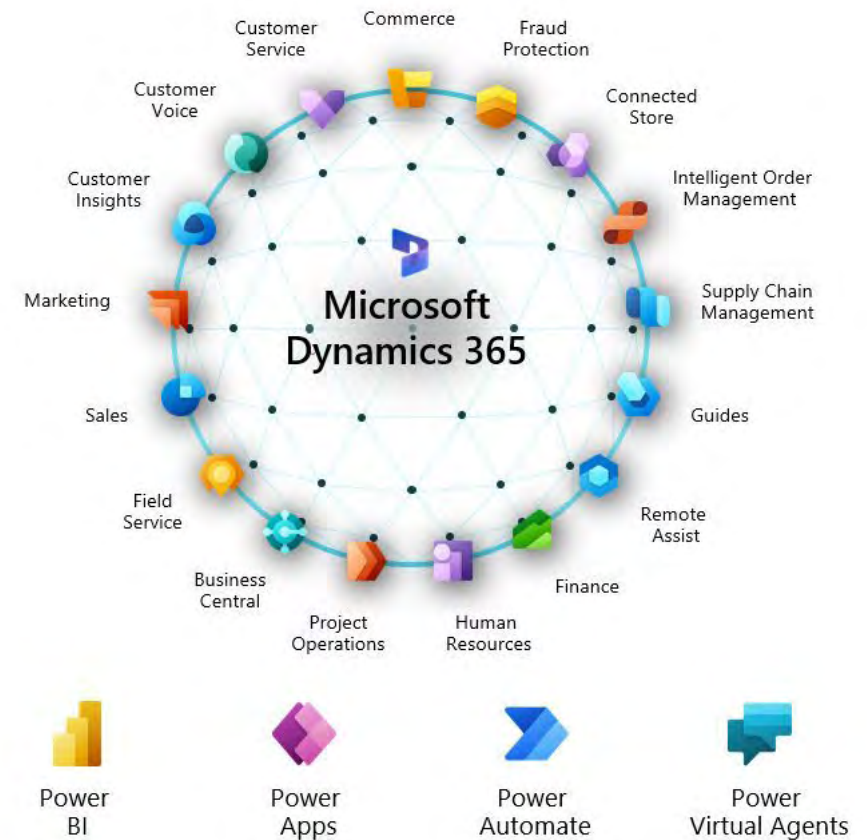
Customer Service

Commerce

Fraud Protection

Connected Store

Customer Voice

Intelligent Order Management

Customer Insights

Microsoft Dynamics 365

Marketing

Supply Chain Management

Sales

Guides

Field Service

Remote Assist

Business Central

Finance

Project Operations

Human Resources

Power BI

Power Apps

Power Automate

Power Virtual Agents